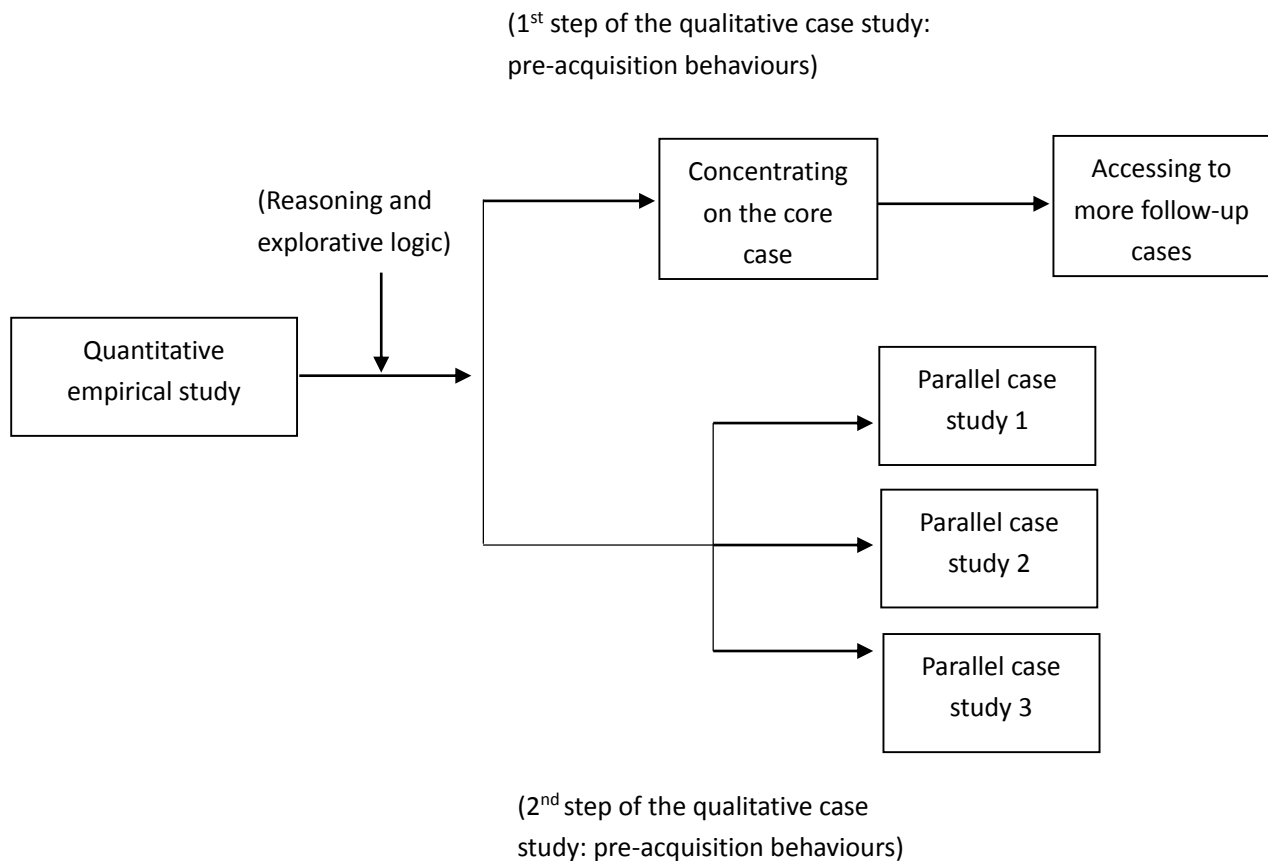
(1$^{st}$ step of the qualitative case study: pre-acquisition behaviours)

(Reasoning and explorative logic)

Concentrating on the core case

Accessing to more follow-up cases

Quantitative empirical study

Parallel case study 1

Parallel case study 2

Parallel case study 3

(2$^{nd}$ step of the qualitative case study: pre-acquisition behaviours)